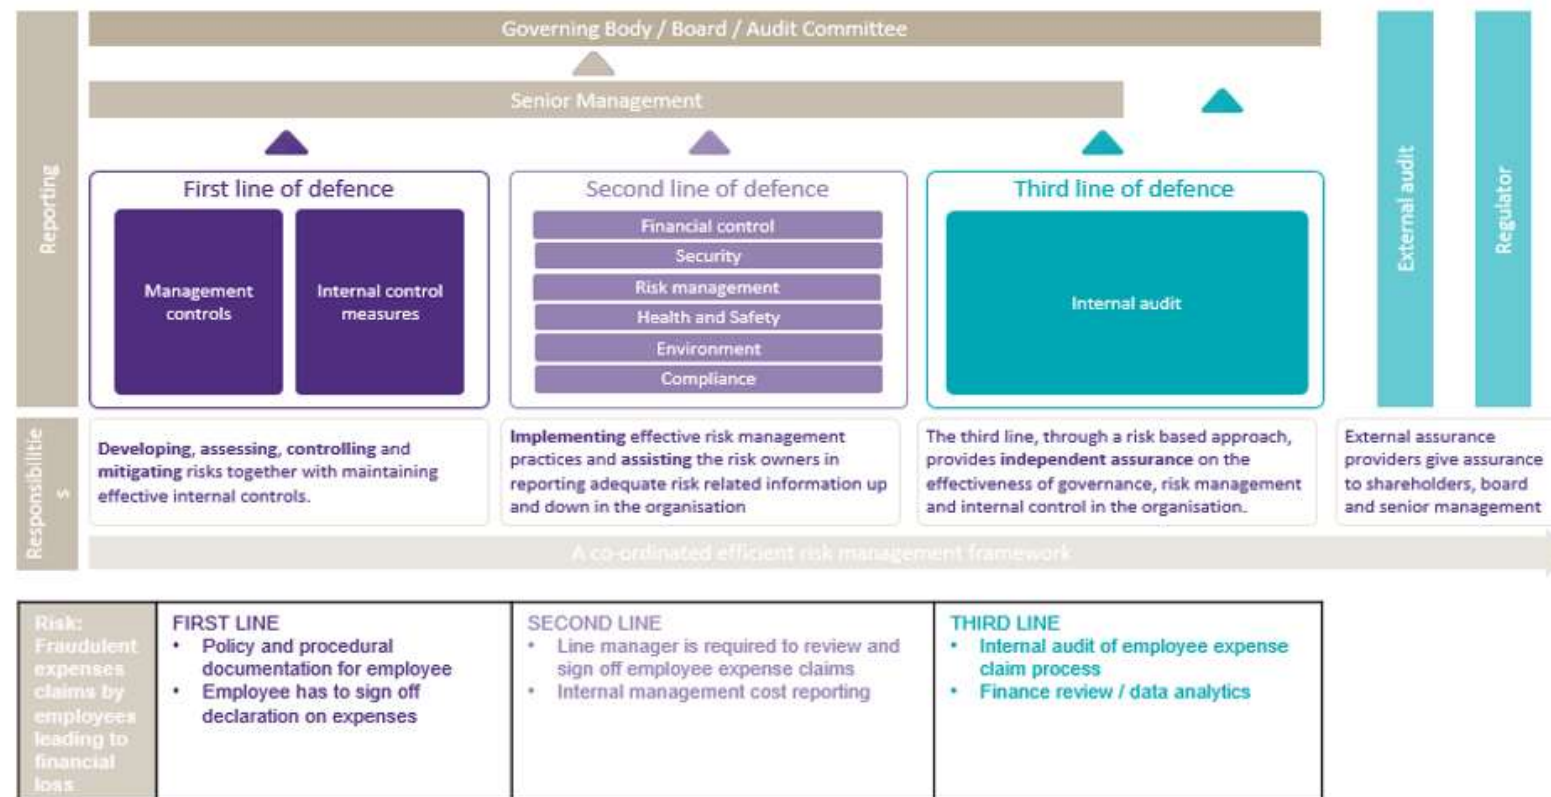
Governing Body / Board / Audit Committee

Senior Management

Reporting

First line of defence

Management controls

Internal control measures

Second line of defence

Financial control

Security

Risk management

Health and Safety

Environment

Compliance

Third line of defence

Internal audit

External audit

Regulator

Responsibilities

**Developing**, **assessing**, **controlling** and **mitigating** risks together with maintaining effective internal controls.

**Implementing** effective risk management practices and **assisting** the risk owners in reporting adequate risk related information up and down in the organisation

The third line, through a risk based approach, provides **independent assurance** on the effectiveness of governance, risk management and internal control in the organisation.

External assurance providers give assurance to shareholders, board and senior management

A co-ordinated efficient risk management framework

| Risk: Fraudulent expenses claims by employees leading to financial loss | FIRST LINE<br>• Policy and procedural documentation for employee<br>• Employee has to sign off declaration on expenses | SECOND LINE<br>• Line manager is required to review and sign off employee expense claims<br>• Internal management cost reporting | THIRD LINE<br>• Internal audit of employee expense claim process<br>• Finance review / data analytics |
|---|---|---|---|